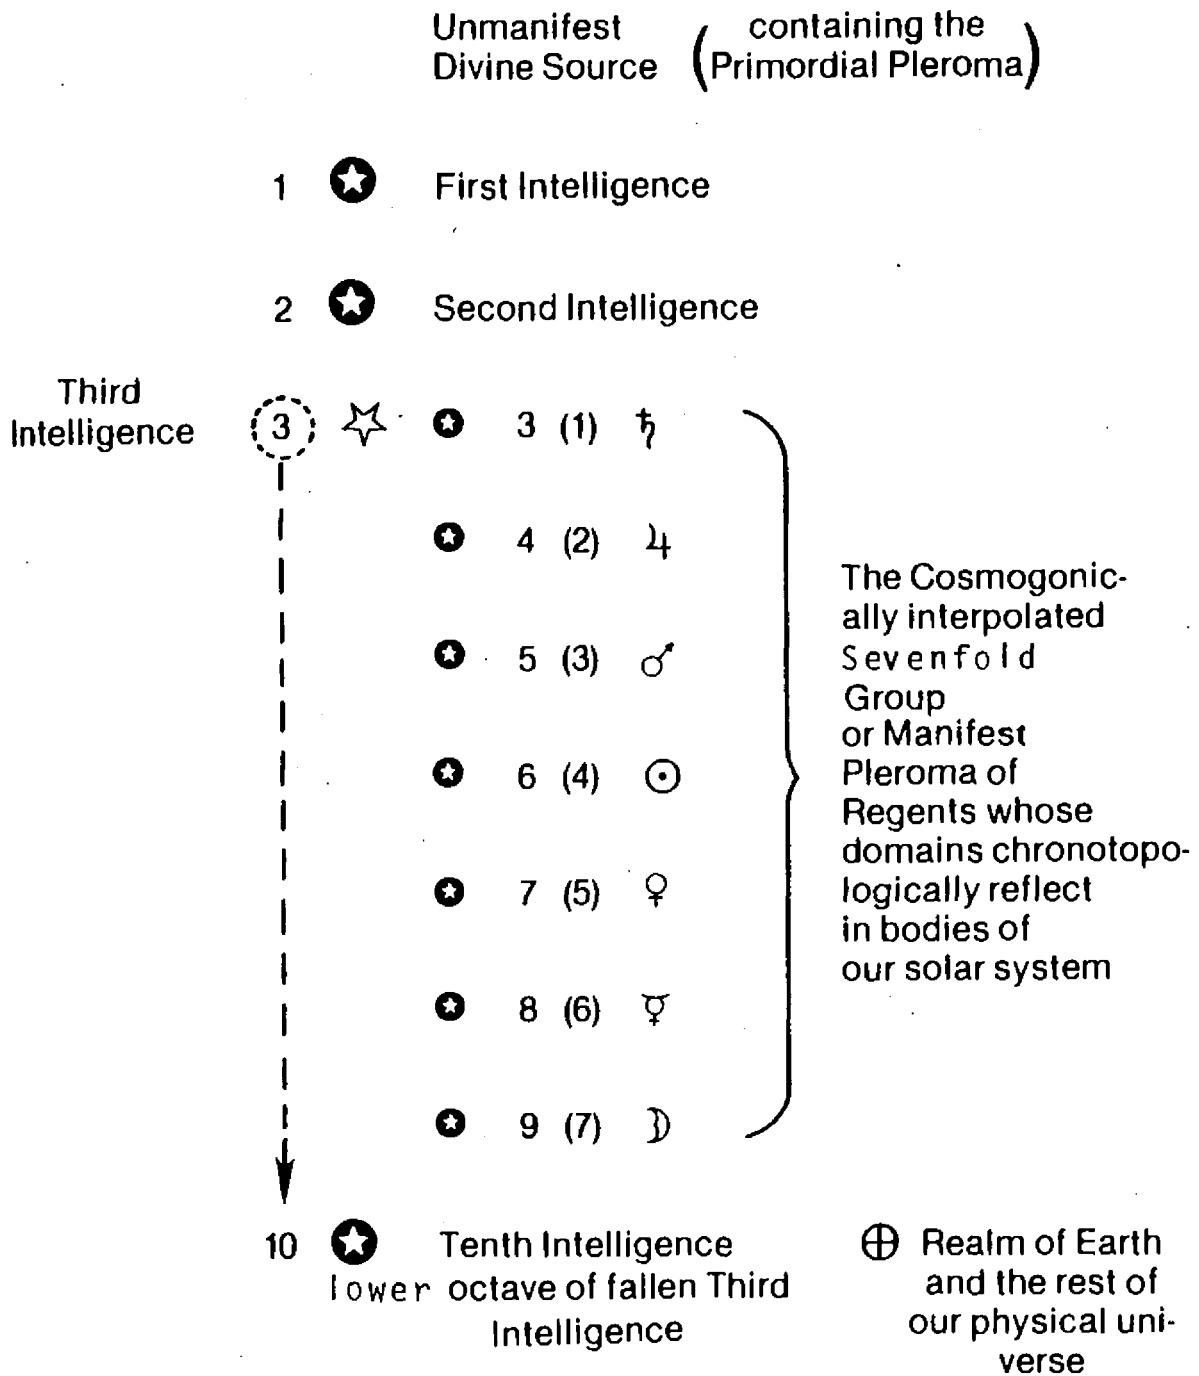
Unmanifest Divine Source (containing the Primordial Pleroma)

1 First Intelligence

2 Second Intelligence

Third Intelligence 3

3 (1) ♄

4 (2) ♃

5 (3) ♂

6 (4) ☉

7 (5) ♀

8 (6) ☿

9 (7) ☽

The Cosmogonically interpolated Sevenfold Group or Manifest Pleroma of Regents whose domains chronotopologically reflect in bodies of our solar system

10 Tenth Intelligence lower octave of fallen Third Intelligence

⊕ Realm of Earth and the rest of our physical universe